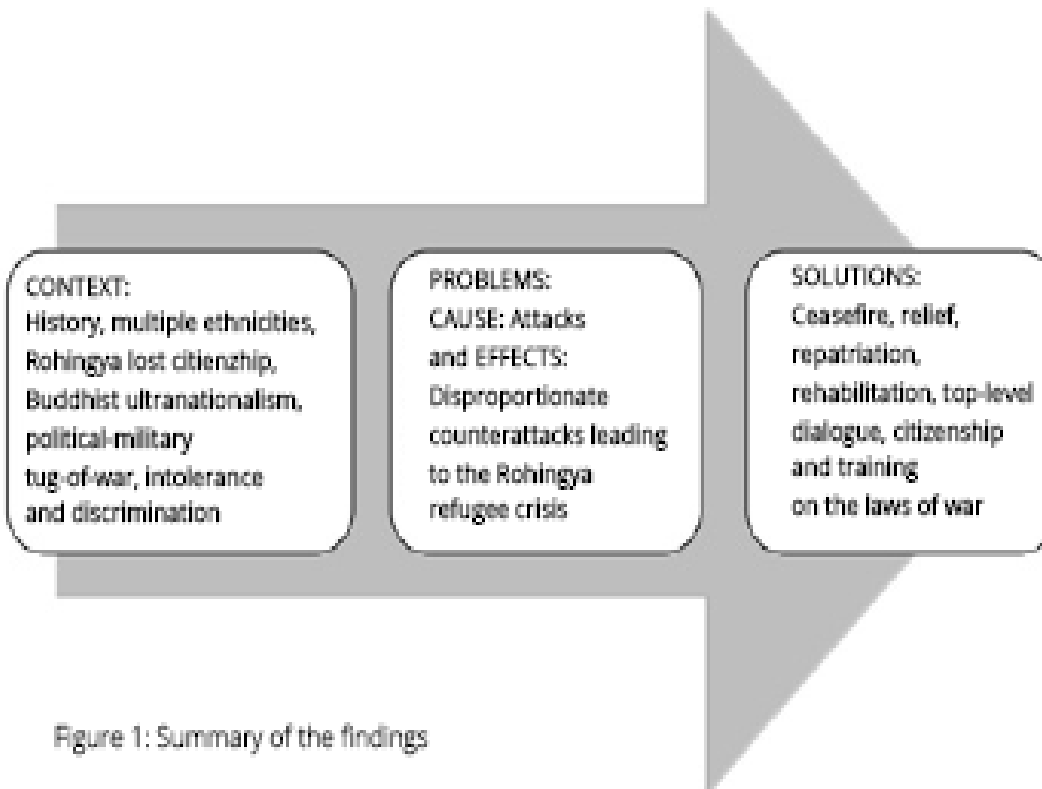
CONTEXT:
History, multiple ethnicities, Rohingya lost citienzhip, Buddhist ultranationalism, political-military tug-of-war, intolerance and discrimination

PROBLEMS:
CAUSE: Attacks and EFFECTS: Disproportionate counterattacks leading to the Rohingya refugee crisis

SOLUTIONS:
Ceasefire, relief, repatriation, rehabilitation, top-level dialogue, citizenship and training on the laws of war

Figure 1: Summary of the findings